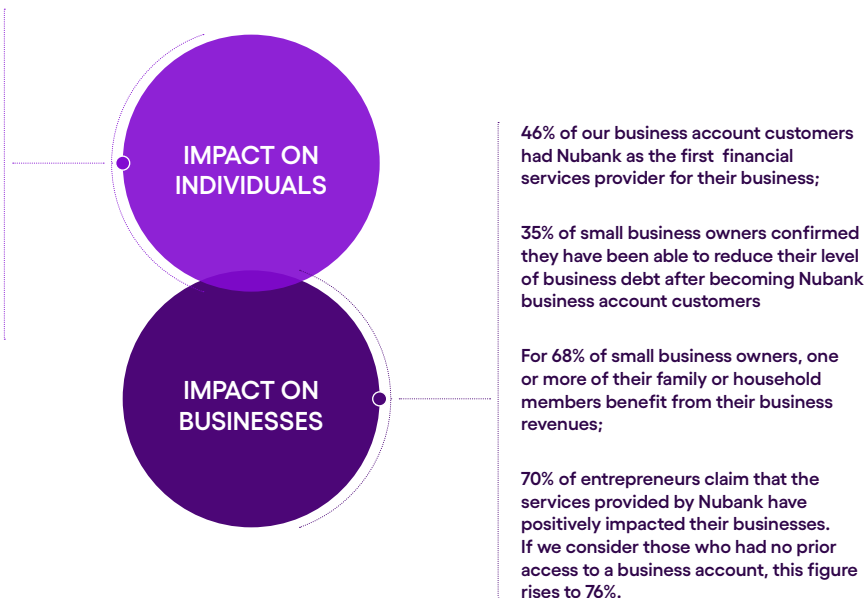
IMPACT ON INDIVIDUALS

IMPACT ON BUSINESSES

46% of our business account customers had Nubank as the first financial services provider for their business;

35% of small business owners confirmed they have been able to reduce their level of business debt after becoming Nubank business account customers

For 68% of small business owners, one or more of their family or household members benefit from their business revenues;

70% of entrepreneurs claim that the services provided by Nubank have positively impacted their businesses. If we consider those who had no prior access to a business account, this figure rises to 76%.